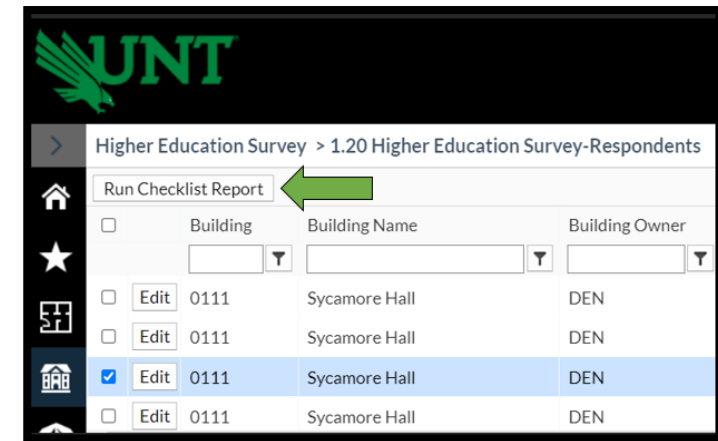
UNT

Higher Education Survey > 1.20 Higher Education Survey-Respondents

Run Checklist Report

| | | Building | Building Name | Building Owner |
|---|---|---|---|---|
| ☐ | Edit | 0111 | Sycamore Hall | DEN |
| ☐ | Edit | 0111 | Sycamore Hall | DEN |
| ☑ | Edit | 0111 | Sycamore Hall | DEN |
| ☐ | Edit | 0111 | Sycamore Hall | DEN |